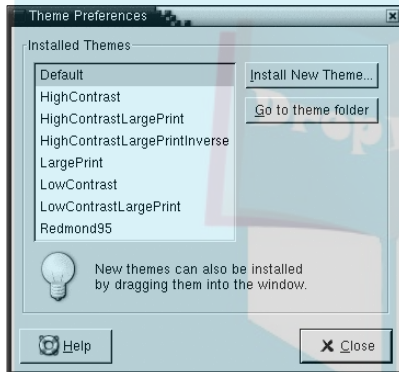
Theme Preferences

Installed Themes

Default
HighContrast
HighContrastLargePrint
HighContrastLargePrintInverse
LargePrint
LowContrast
LowContrastLargePrint
Redmond95

Install New Theme...

Go to theme folder

New themes can also be installed by dragging them into the window.

Help

Close